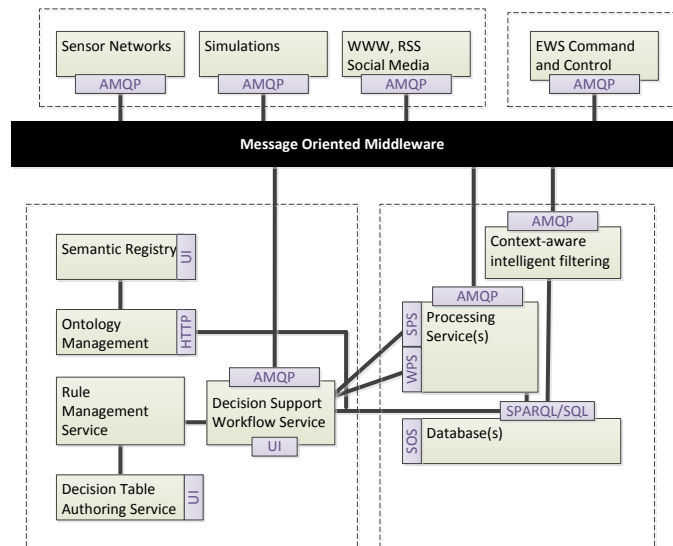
Sensor Networks
AMQP

Simulations
AMQP

WWW, RSS
Social Media
AMQP

EWS Command and Control
AMQP

Message Oriented Middleware

Semantic Registry
UI

Ontology Management
HTTP

Rule Management Service

Decision Table Authoring Service
UI

AMQP
Decision Support Workflow Service
UI

AMQP
Context-aware intelligent filtering

AMQP
SPS
WPS
Processing Service(s)

SPARQL/SQL
SOS
Database(s)